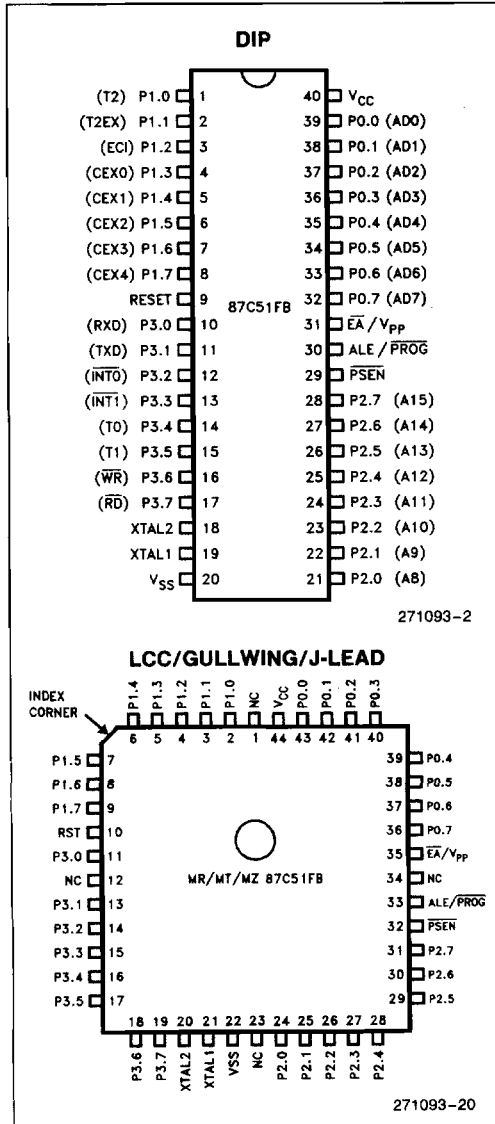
DIP

(T2) P1.0 1
(T2EX) P1.1 2
(ECI) P1.2 3
(CEX0) P1.3 4
(CEX1) P1.4 5
(CEX2) P1.5 6
(CEX3) P1.6 7
(CEX4) P1.7 8
RESET 9
(RXD) P3.0 10
(TXD) P3.1 11
($\overline{INT0}$) P3.2 12
($\overline{INT1}$) P3.3 13
(T0) P3.4 14
(T1) P3.5 15
($\overline{WR}$) P3.6 16
($\overline{RD}$) P3.7 17
XTAL2 18
XTAL1 19
$V_{SS}$ 20

40 $V_{CC}$
39 P0.0 (AD0)
38 P0.1 (AD1)
37 P0.2 (AD2)
36 P0.3 (AD3)
35 P0.4 (AD4)
34 P0.5 (AD5)
33 P0.6 (AD6)
32 P0.7 (AD7)
31 $\overline{EA}$ / $V_{PP}$
30 ALE / $\overline{PROG}$
29 $\overline{PSEN}$
28 P2.7 (A15)
27 P2.6 (A14)
26 P2.5 (A13)
25 P2.4 (A12)
24 P2.3 (A11)
23 P2.2 (A10)
22 P2.1 (A9)
21 P2.0 (A8)

87C51FB

271093-2

LCC/GULLWING/J-LEAD

INDEX CORNER

P1.4 P1.3 P1.2 P1.1 P1.0 NC $V_{CC}$ P0.0 P0.1 P0.2 P0.3
6 5 4 3 2 1 44 43 42 41 40

P1.5 7
P1.6 8
P1.7 9
RST 10
P3.0 11
NC 12
P3.1 13
P3.2 14
P3.3 15
P3.4 16
P3.5 17

39 P0.4
38 P0.5
37 P0.6
36 P0.7
35 $\overline{EA}$/$V_{PP}$
34 NC
33 ALE/$\overline{PROG}$
32 $\overline{PSEN}$
31 P2.7
30 P2.6
29 P2.5

MR/MT/MZ 87C51FB

18 19 20 21 22 23 24 25 26 27 28
P3.6 P3.7 XTAL2 XTAL1 VSS NC P2.0 P2.1 P2.2 P2.3 P2.4

271093-20